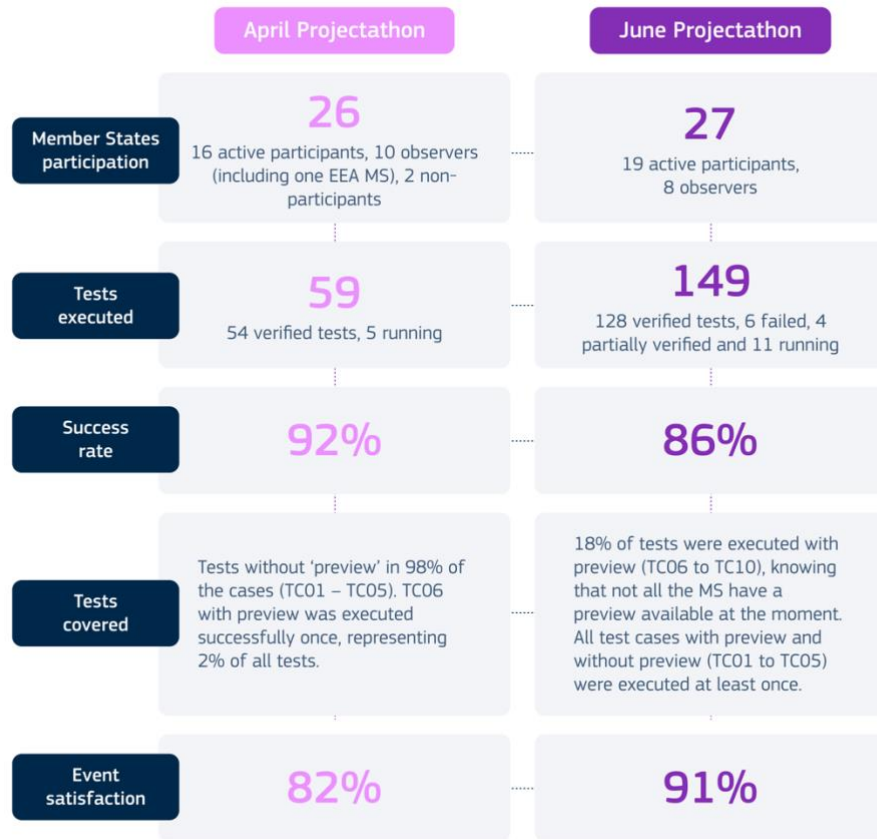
|  | April Projectathon | June Projectathon |
|---|---|---|
| Member States participation | 26<br>16 active participants, 10 observers (including one EEA MS), 2 non-participants | 27<br>19 active participants, 8 observers |
| Tests executed | 59<br>54 verified tests, 5 running | 149<br>128 verified tests, 6 failed, 4 partially verified and 11 running |
| Success rate | 92% | 86% |
| Tests covered | Tests without 'preview' in 98% of the cases (TC01 – TC05). TC06 with preview was executed successfully once, representing 2% of all tests. | 18% of tests were executed with preview (TC06 to TC10), knowing that not all the MS have a preview available at the moment. All test cases with preview and without preview (TC01 to TC05) were executed at least once. |
| Event satisfaction | 82% | 91% |